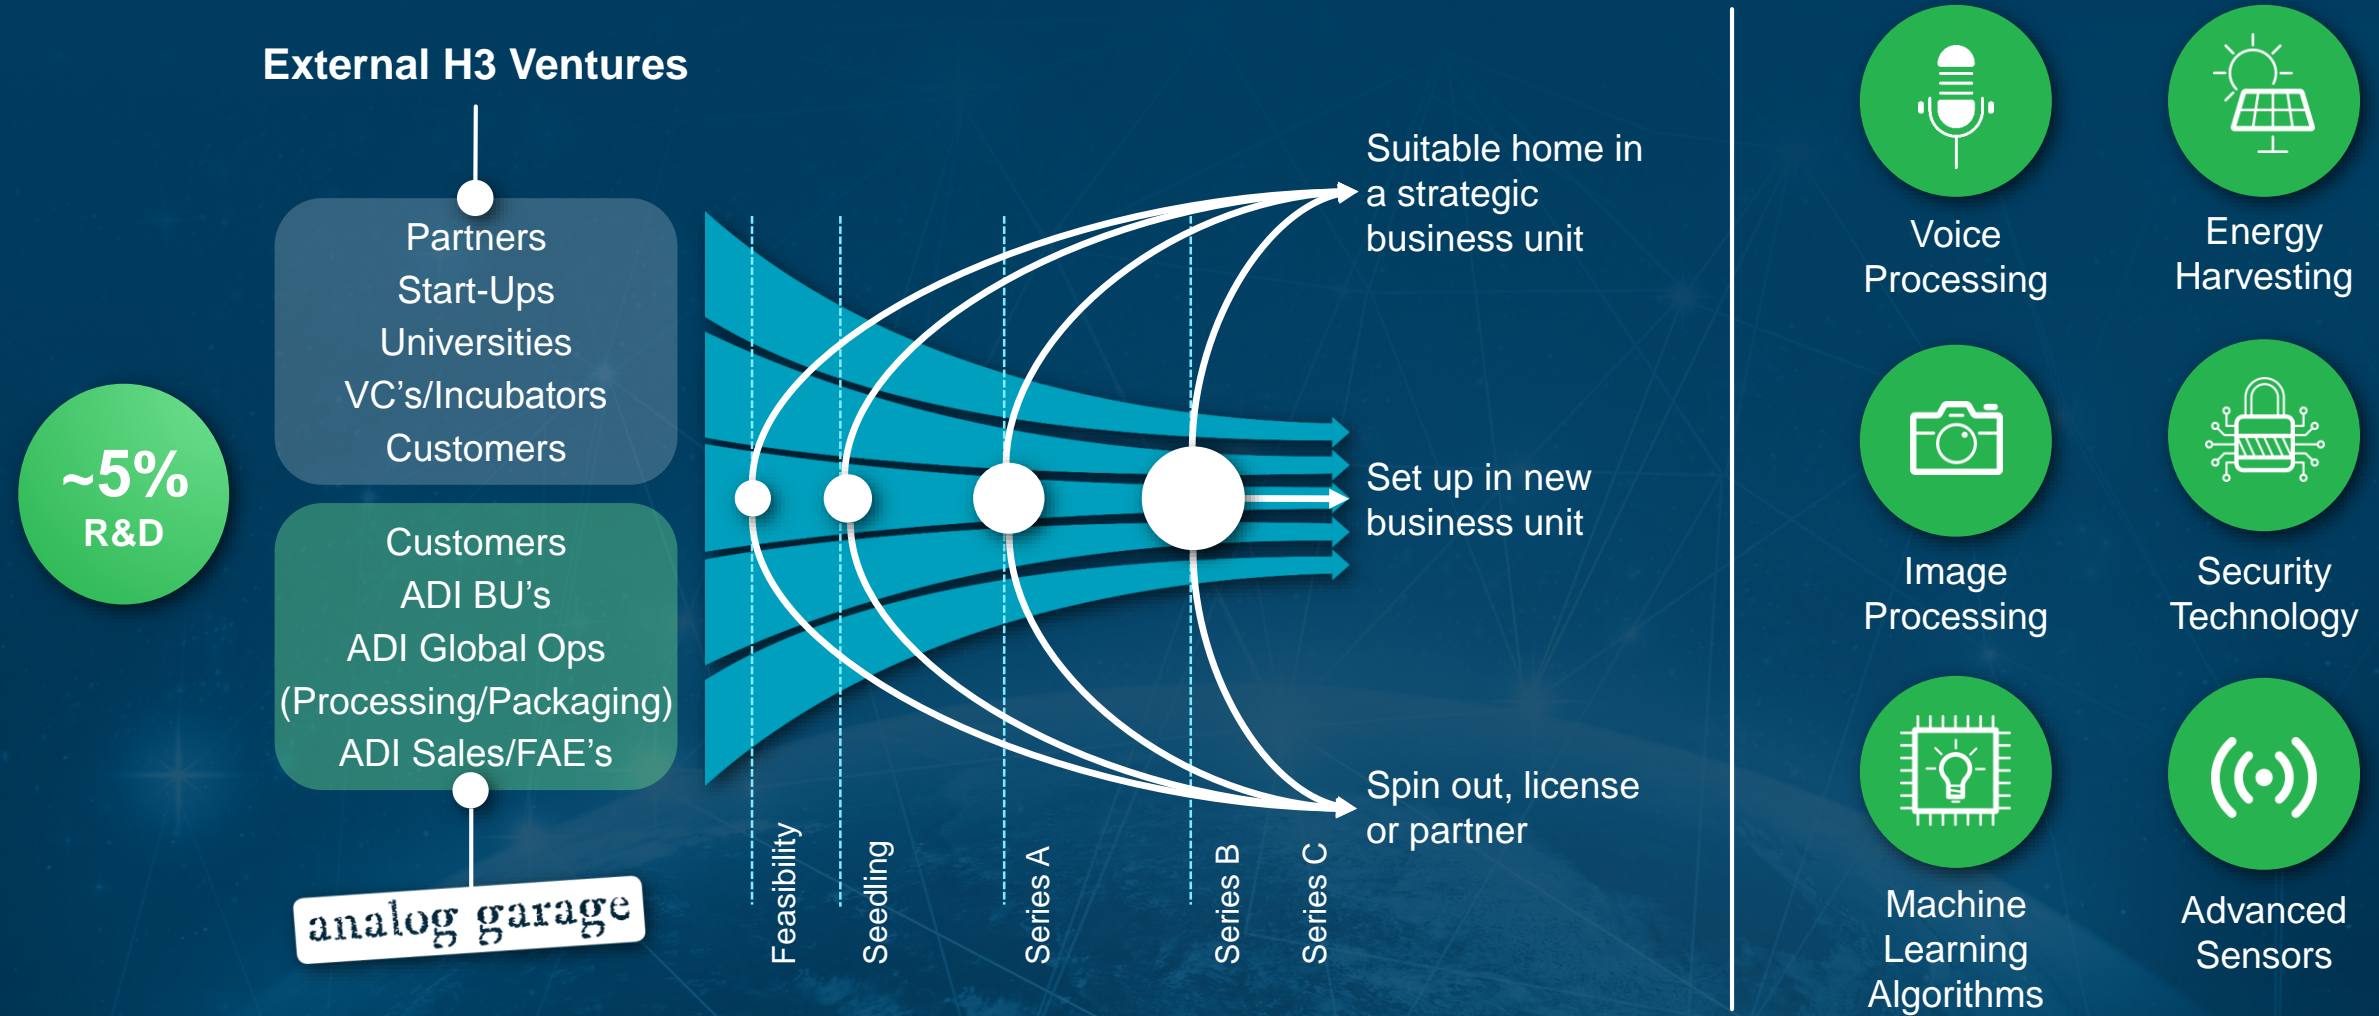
External H3 Ventures

~5%
R&D

Partners
Start-Ups
Universities
VC's/Incubators
Customers

Customers
ADI BU's
ADI Global Ops
(Processing/Packaging)
ADI Sales/FAE's

analog garage

Feasibility
Seedling
Series A
Series B
Series C

Suitable home in a strategic business unit

Set up in new business unit

Spin out, license or partner

Voice Processing

Energy Harvesting

Image Processing

Security Technology

Machine Learning Algorithms

Advanced Sensors